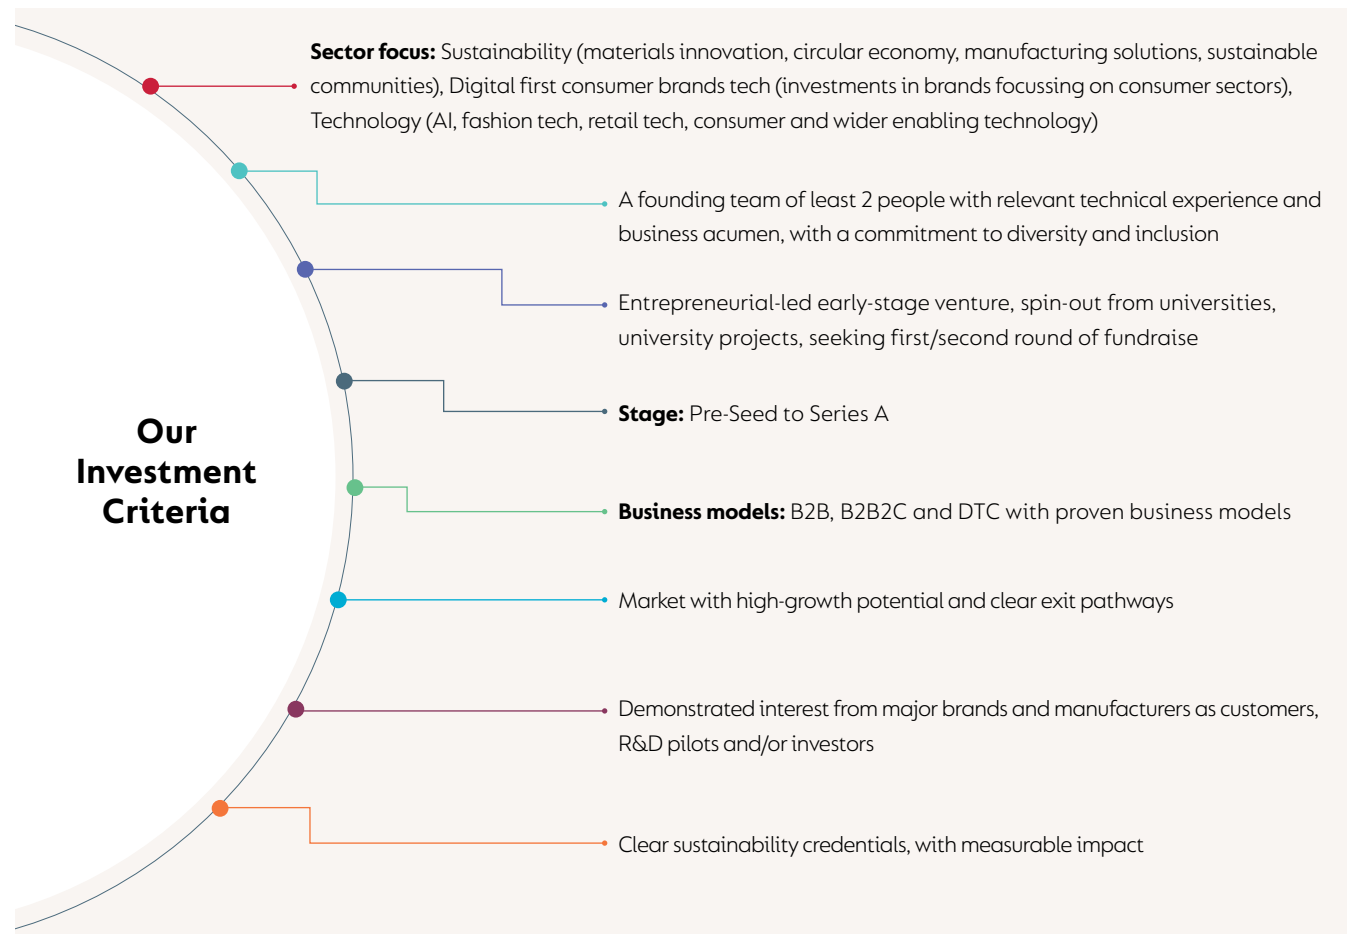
Our Investment Criteria

**Sector focus:** Sustainability (materials innovation, circular economy, manufacturing solutions, sustainable communities), Digital first consumer brands tech (investments in brands focussing on consumer sectors), Technology (AI, fashion tech, retail tech, consumer and wider enabling technology)

A founding team of least 2 people with relevant technical experience and business acumen, with a commitment to diversity and inclusion

Entrepreneurial-led early-stage venture, spin-out from universities, university projects, seeking first/second round of fundraise

**Stage:** Pre-Seed to Series A

**Business models:** B2B, B2B2C and DTC with proven business models

Market with high-growth potential and clear exit pathways

Demonstrated interest from major brands and manufacturers as customers, R&D pilots and/or investors

Clear sustainability credentials, with measurable impact